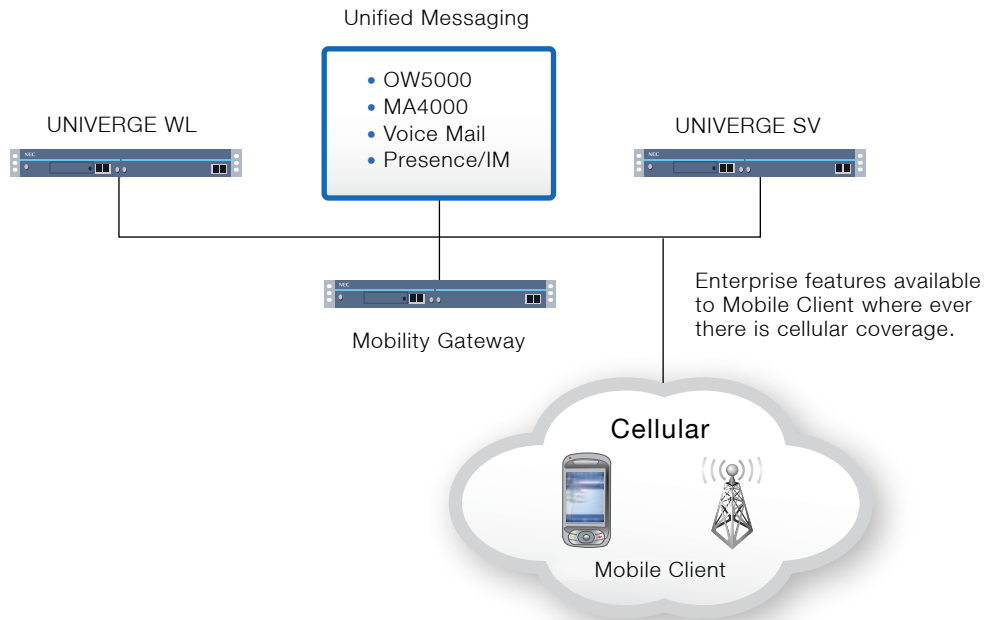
Unified Messaging

- OW5000
- MA4000
- Voice Mail
- Presence/IM

UNIVERGE WL

UNIVERGE SV

NEC

NEC

NEC

Mobility Gateway

Enterprise features available to Mobile Client where ever there is cellular coverage.

Cellular

Mobile Client